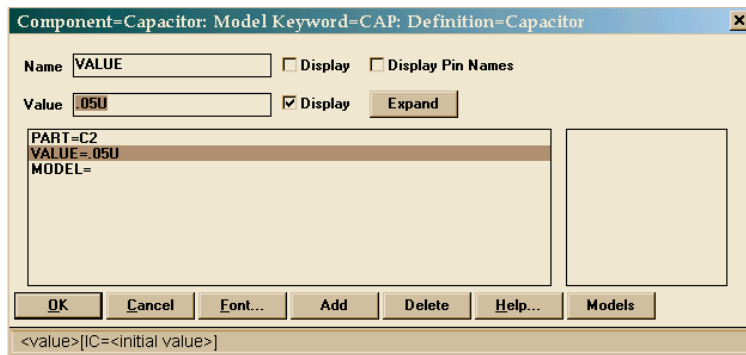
Component=Capacitor: Model Keyword=CAP: Definition=Capacitor

Name VALUE
Display
Display Pin Names

Value .05U
Display
Expand

PART=C2
VALUE=.05U
MODEL=

OK
Cancel
Font...
Add
Delete
Help...
Models

<value>[IC=<initial value>]